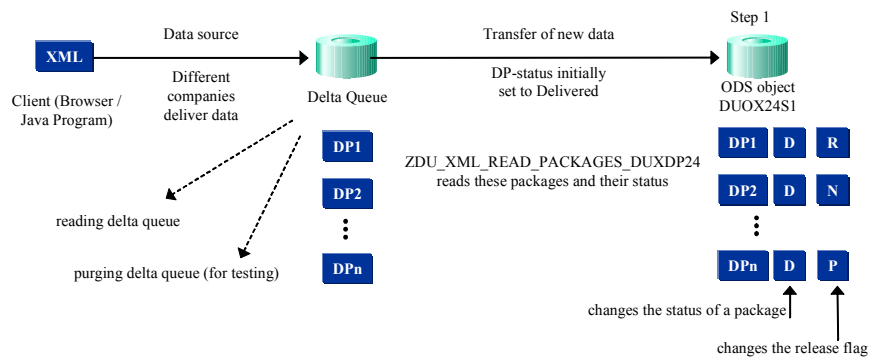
XML

Data source

Different companies deliver data

Client (Browser / Java Program)

Delta Queue

Transfer of new data

DP-status initially set to Delivered

Step 1

ODS object DUOX24S1

DP1

DP2

DPn

reading delta queue

purging delta queue (for testing)

ZDU_XML_READ_PACKAGES_DUXDP24 reads these packages and their status

DP1 D R

DP2 D N

DPn D P

changes the status of a package

changes the release flag